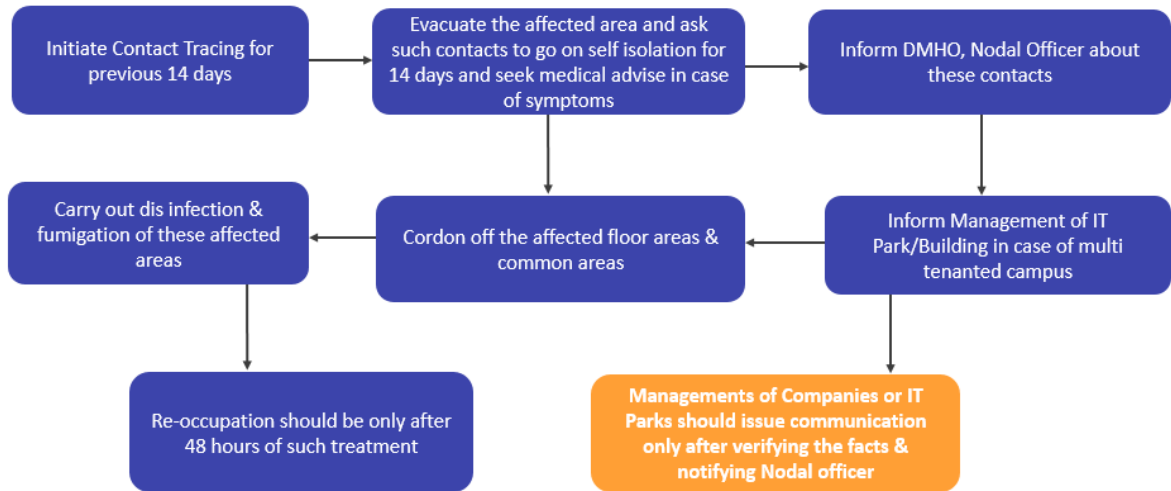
Initiate Contact Tracing for previous 14 days

Evacuate the affected area and ask such contacts to go on self isolation for 14 days and seek medical advise in case of symptoms

Inform DMHO, Nodal Officer about these contacts

Inform Management of IT Park/Building in case of multi tenanted campus

Cordon off the affected floor areas & common areas

Carry out dis infection & fumigation of these affected areas

Re-occupation should be only after 48 hours of such treatment

Managements of Companies or IT Parks should issue communication only after verifying the facts & notifying Nodal officer